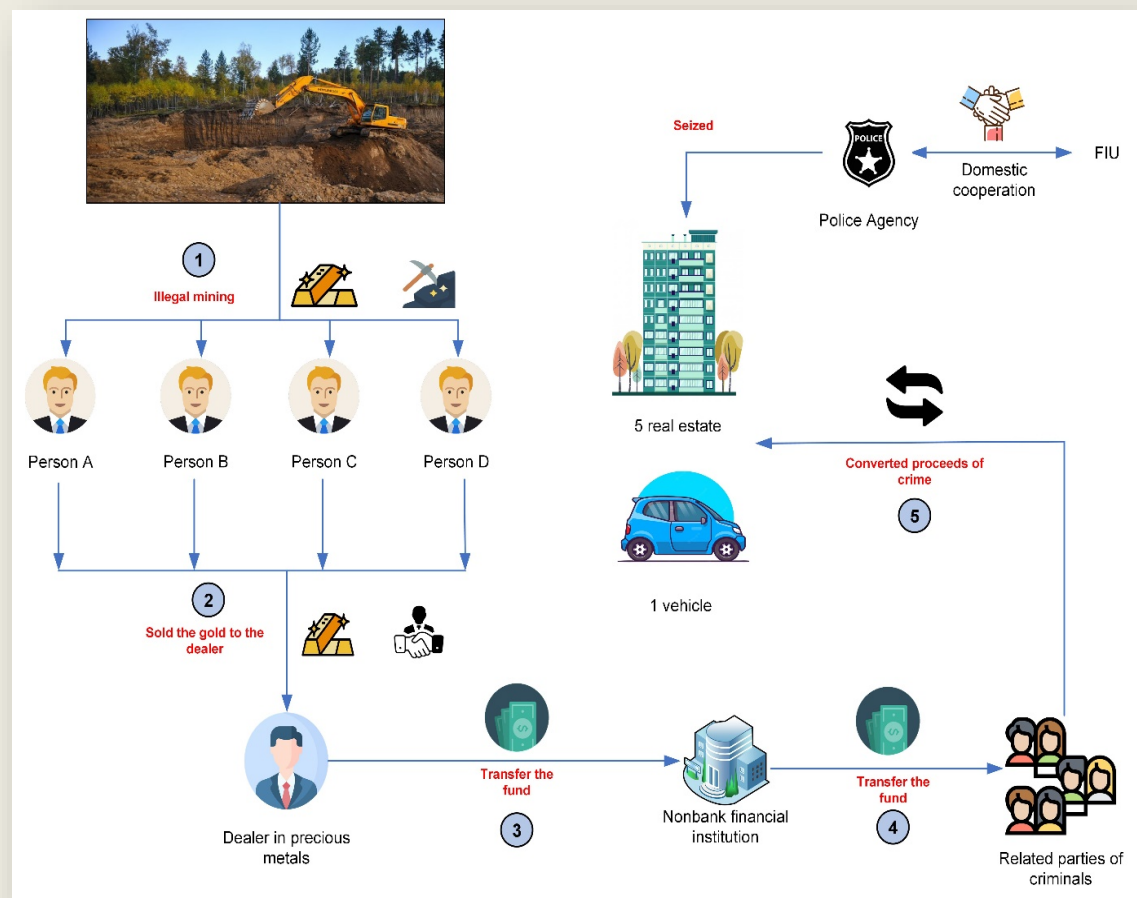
Seized

POLICE

Police Agency

Domestic cooperation

FIU

1

Illegal mining

Person A

Person B

Person C

Person D

5 real estate

Converted proceeds of crime

5

1 vehicle

2

Sold the gold to the dealer

Dealer in precious metals

Transfer the fund

3

Nonbank financial institution

Transfer the fund

4

Related parties of criminals